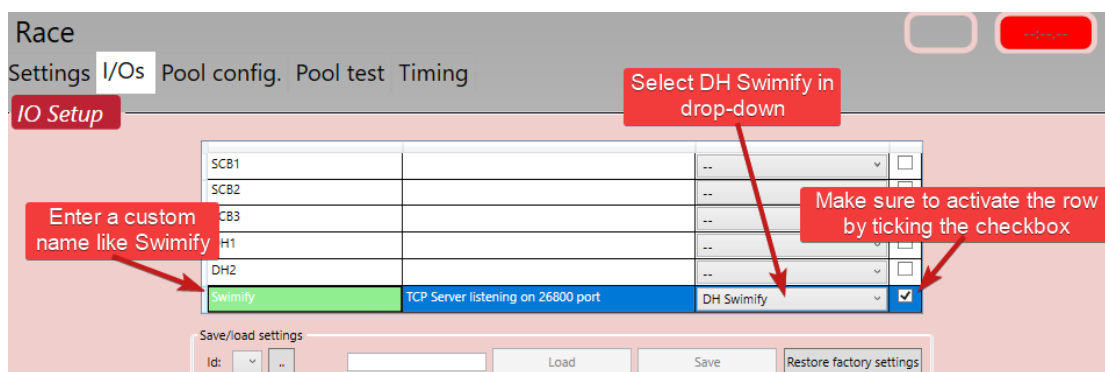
Race

--:--.--

Settings I/Os Pool config. Pool test Timing

IO Setup

Select DH Swimify in drop-down

| | | | |
|---|---|---|---|
| SCB1 | | -- | ☐ |
| SCB2 | | -- | ☐ |
| CB3 | | -- | |
| H1 | | -- | ☐ |
| DH2 | | -- | ☐ |
| Swimify | TCP Server listening on 26800 port | DH Swimify | ☑ |

Enter a custom name like Swimify

Make sure to activate the row by ticking the checkbox

Save/load settings

Id: .. Load Save Restore factory settings